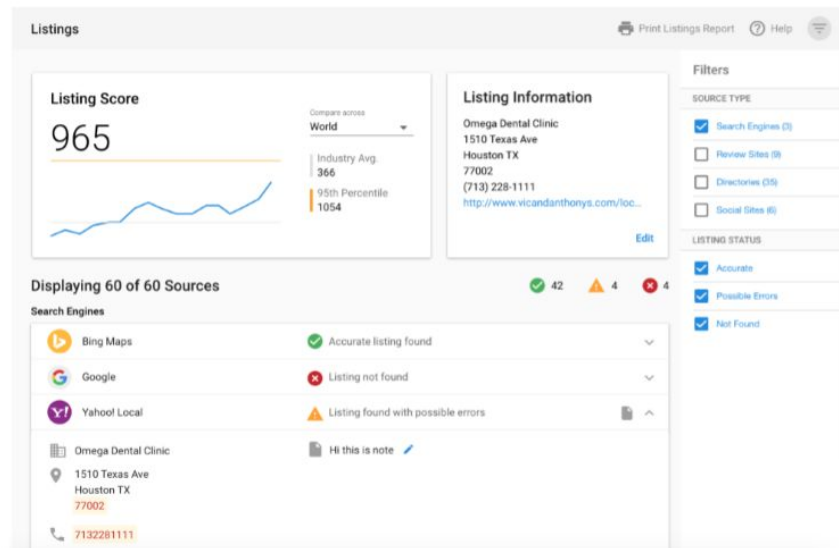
Listings

Print Listings Report

Help

Listing Score

965

Compare across
World

Industry Avg.
366

95th Percentile
1054

Listing Information

Omega Dental Clinic
1510 Texas Ave
Houston TX
77002
(713) 228-1111
http://www.vicandanthonys.com/loc...

Edit

Displaying 60 of 60 Sources

42

4

4

Search Engines

Bing Maps

Accurate listing found

Google

Listing not found

Yahoo! Local

Listing found with possible errors

Omega Dental Clinic

Hi this is note

1510 Texas Ave
Houston TX
77002

7132281111

Filters

SOURCE TYPE

Search Engines (3)

Review Sites (9)

Directories (35)

Social Sites (6)

LISTING STATUS

Accurate

Possible Errors

Not Found